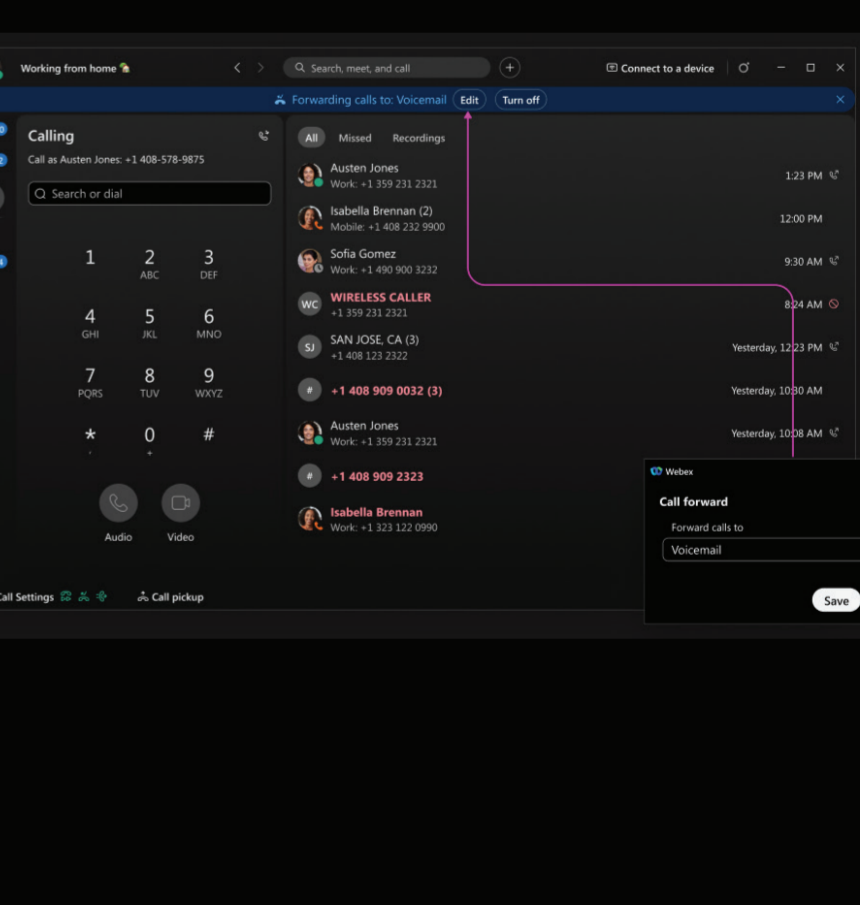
Working from home

Search, meet, and call

Connect to a device

Forwarding calls to: Voicemail Edit Turn off

Calling

Call as Austen Jones: +1 408-578-9875

Search or dial

1
2 ABC
3 DEF
4 GHI
5 JKL
6 MNO
7 PQRS
8 TUV
9 WXYZ
*
0 +
#

Audio
Video

Call Settings
Call pickup

All Missed Recordings

Austen Jones
Work: +1 359 231 2321
1:23 PM

Isabella Brennan (2)
Mobile: +1 408 232 9900
12:00 PM

Sofia Gomez
Work: +1 490 900 3232
9:30 AM

WC WIRELESS CALLER
+1 359 231 2321
8:24 AM

SJ SAN JOSE, CA (3)
+1 408 123 2322
Yesterday, 12:23 PM

# +1 408 909 0032 (3)
Yesterday, 10:30 AM

Austen Jones
Work: +1 359 231 2321
Yesterday, 10:08 AM

# +1 408 909 2323

Isabella Brennan
Work: +1 323 122 0990

Webex

Call forward

Forward calls to

Voicemail

Save